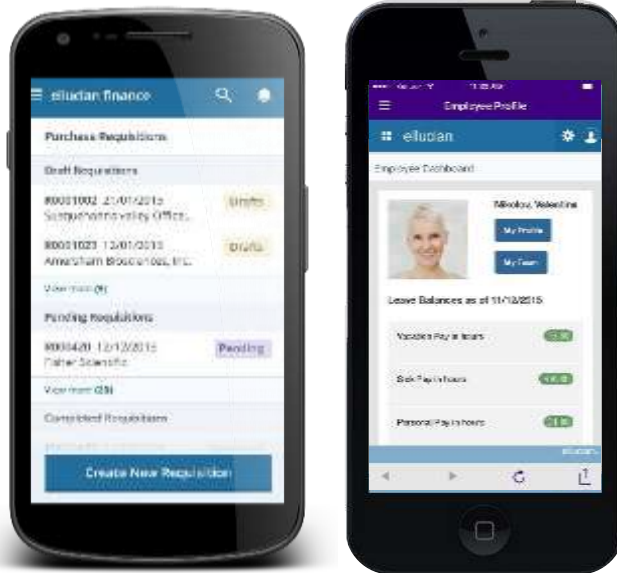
ellucian finance

Purchase Requisitions

Draft Requisitions

R0001002 21/01/2015 Susquehanna Valley Office...

Drafts

R0001023 13/01/2015 Amersham Biosciences, Inc.

Drafts

View more (9)

Pending Requisitions

R000420 12/12/2015 Fisher Scientific

Pending

View more (35)

Completed Requisitions

Create New Requisition

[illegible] 11:35 AM

Employee Profile

ellucian

Employee Dashboard

Nikolou, Valentine

My Profile

My Team

Leave Balances as of 11/12/2015

Vacation Pay in hours

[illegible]

Sick Pay in hours

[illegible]

Personal Pay in hours

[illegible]

ellucian